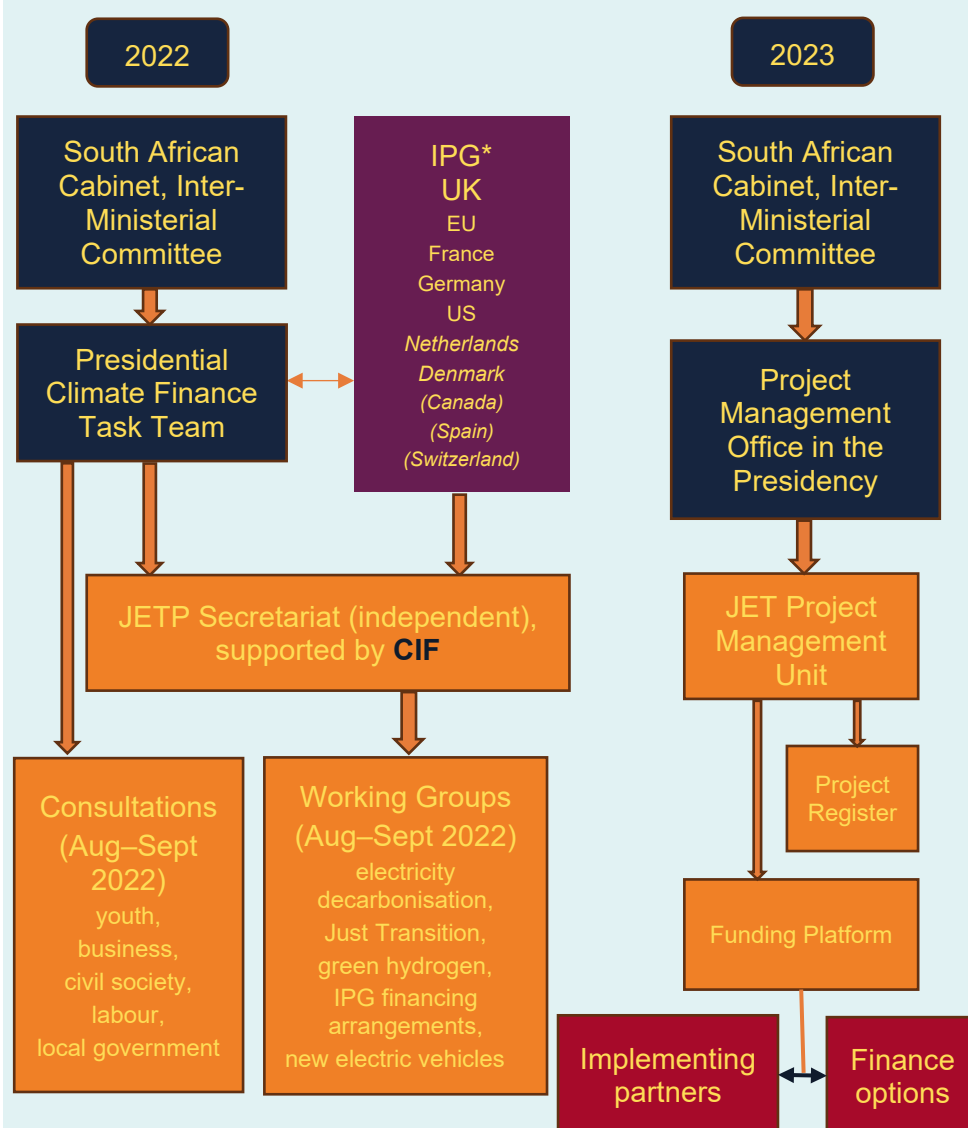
2022

South African Cabinet, Inter-Ministerial Committee

Presidential Climate Finance Task Team

IPG*
UK
EU
France
Germany
US
*Netherlands*
*Denmark*
*(Canada)*
*(Spain)*
*(Switzerland)*

JETP Secretariat (independent), supported by CIF

Consultations (Aug–Sept 2022)
youth,
business,
civil society,
labour,
local government

Working Groups (Aug–Sept 2022)
electricity decarbonisation,
Just Transition,
green hydrogen,
IPG financing arrangements,
new electric vehicles

2023

South African Cabinet, Inter-Ministerial Committee

Project Management Office in the Presidency

JET Project Management Unit

Project Register

Funding Platform

Implementing partners

Finance options